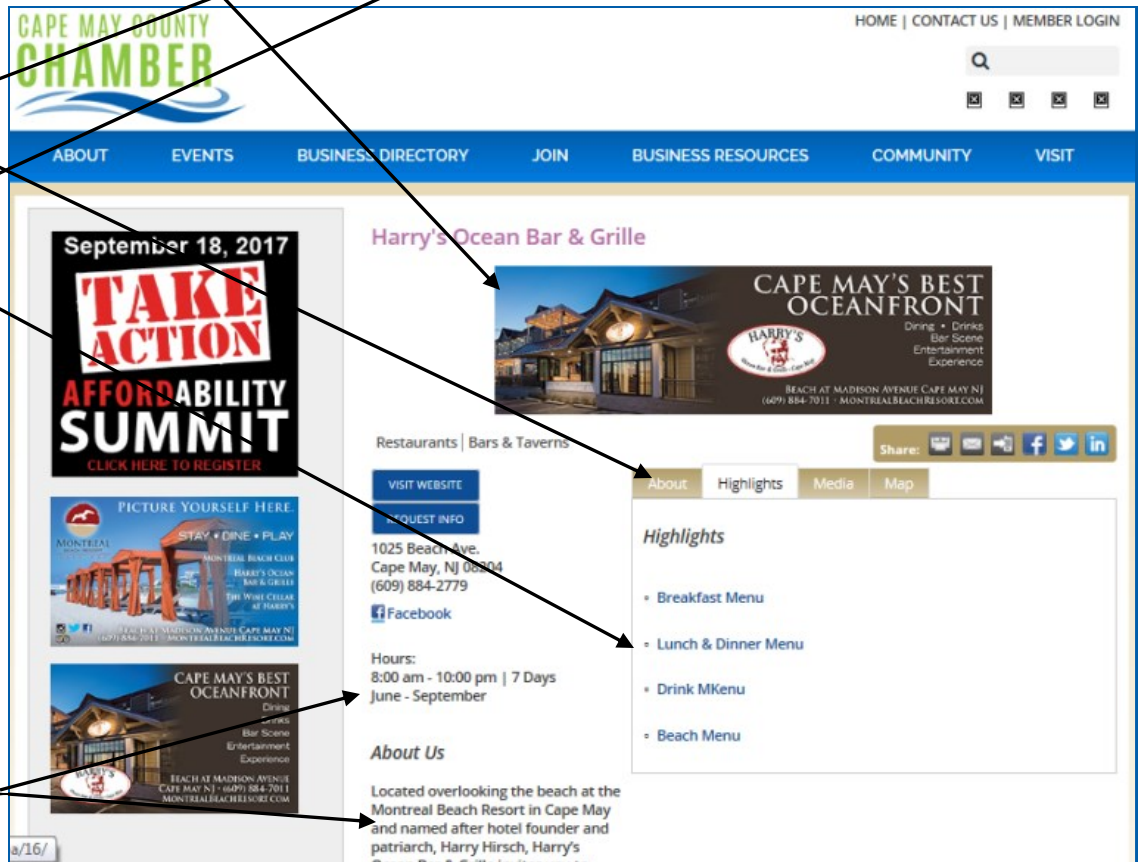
CAPE MAY COUNTY CHAMBER

HOME | CONTACT US | MEMBER LOGIN

ABOUT EVENTS BUSINESS DIRECTORY JOIN BUSINESS RESOURCES COMMUNITY VISIT

September 18, 2017
TAKE ACTION
AFFORDABILITY SUMMIT
CLICK HERE TO REGISTER

PICTURE YOURSELF HERE.
STAY • DINE • PLAY
MONTREAL BEACH CLUB
HARRY'S OCEAN BAR & GRILLE
THE WINE CELLAR AT HARRY'S
BEACH AT MADISON AVENUE CAPE MAY NJ
(609) 884-7011 • MONTREALBEACHRESORT.COM

CAPE MAY'S BEST OCEANFRONT
Dining
Drinks
Bar Scene
Entertainment
Experience
BEACH AT MADISON AVENUE CAPE MAY NJ • (609) 884-7011
MONTREALBEACHRESORT.COM

Harry's Ocean Bar & Grille

CAPE MAY'S BEST OCEANFRONT
Dining • Drinks
Bar Scene
Entertainment
Experience
HARRY'S
BEACH AT MADISON AVENUE CAPE MAY NJ
(609) 884-7011 • MONTREALBEACHRESORT.COM

Restaurants | Bars & Taverns

Share:

VISIT WEBSITE
REQUEST INFO

1025 Beach Ave.
Cape May, NJ 08204
(609) 884-2779

Facebook

Hours:
8:00 am - 10:00 pm | 7 Days
June - September

About Us

Located overlooking the beach at the Montreal Beach Resort in Cape May and named after hotel founder and patriarch, Harry Hirsch, Harry's

About Highlights Media Map

Highlights

• Breakfast Menu
• Lunch & Dinner Menu
• Drink MKenu
• Beach Menu

a/16/